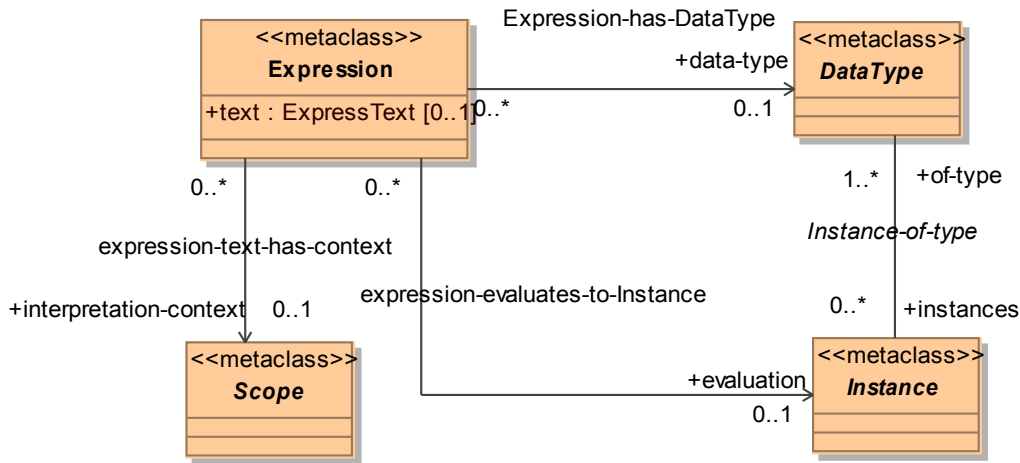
<<metaclass>>
**Expression**
+text : ExpressText [0..1]

Expression-has-DataType
+data-type
0..*
0..1

<<metaclass>>
*DataType*

0..*
0..*
1..*
+of-type
*Instance-of-type*

expression-text-has-context
expression-evaluates-to-Instance

+interpretation-context
0..1
0..*
+instances

<<metaclass>>
*Scope*

+evaluation
0..1

<<metaclass>>
*Instance*